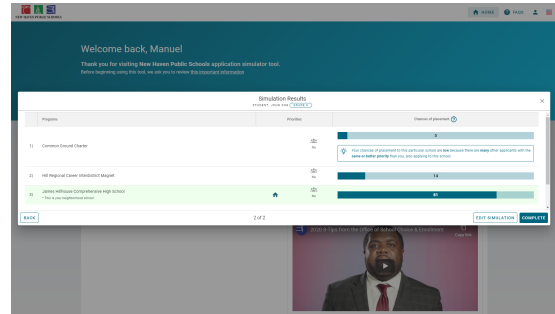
NEW HAVEN PUBLIC SCHOOLS

HOME FAQS

Welcome back, Manuel

Thank you for visiting New Haven Public Schools application simulator tool.

Before beginning using this tool, we ask you to review this important information.

Simulation Results

STUDENT: JOHN DOE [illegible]

| | Programs | | Priorities | Chances of placement |
|---|---|---|---|---|
| (1) | Common Ground Charter | | No | 5 |
| | | | | Your chances of placement to this particular school are low because there are many other applicants with the same or better priority than you also applying to this school. |
| (2) | Hill Regional Career Interdistrict Magnet | | No | 14 |
| (3) | James Hillhouse Comprehensive High School * This is your neighborhood school | | No | 81 |

BACK

2 of 2

EDIT SIMULATION

COMPLETE

2020 8 Tips from the Office of School Choice & Enrollment